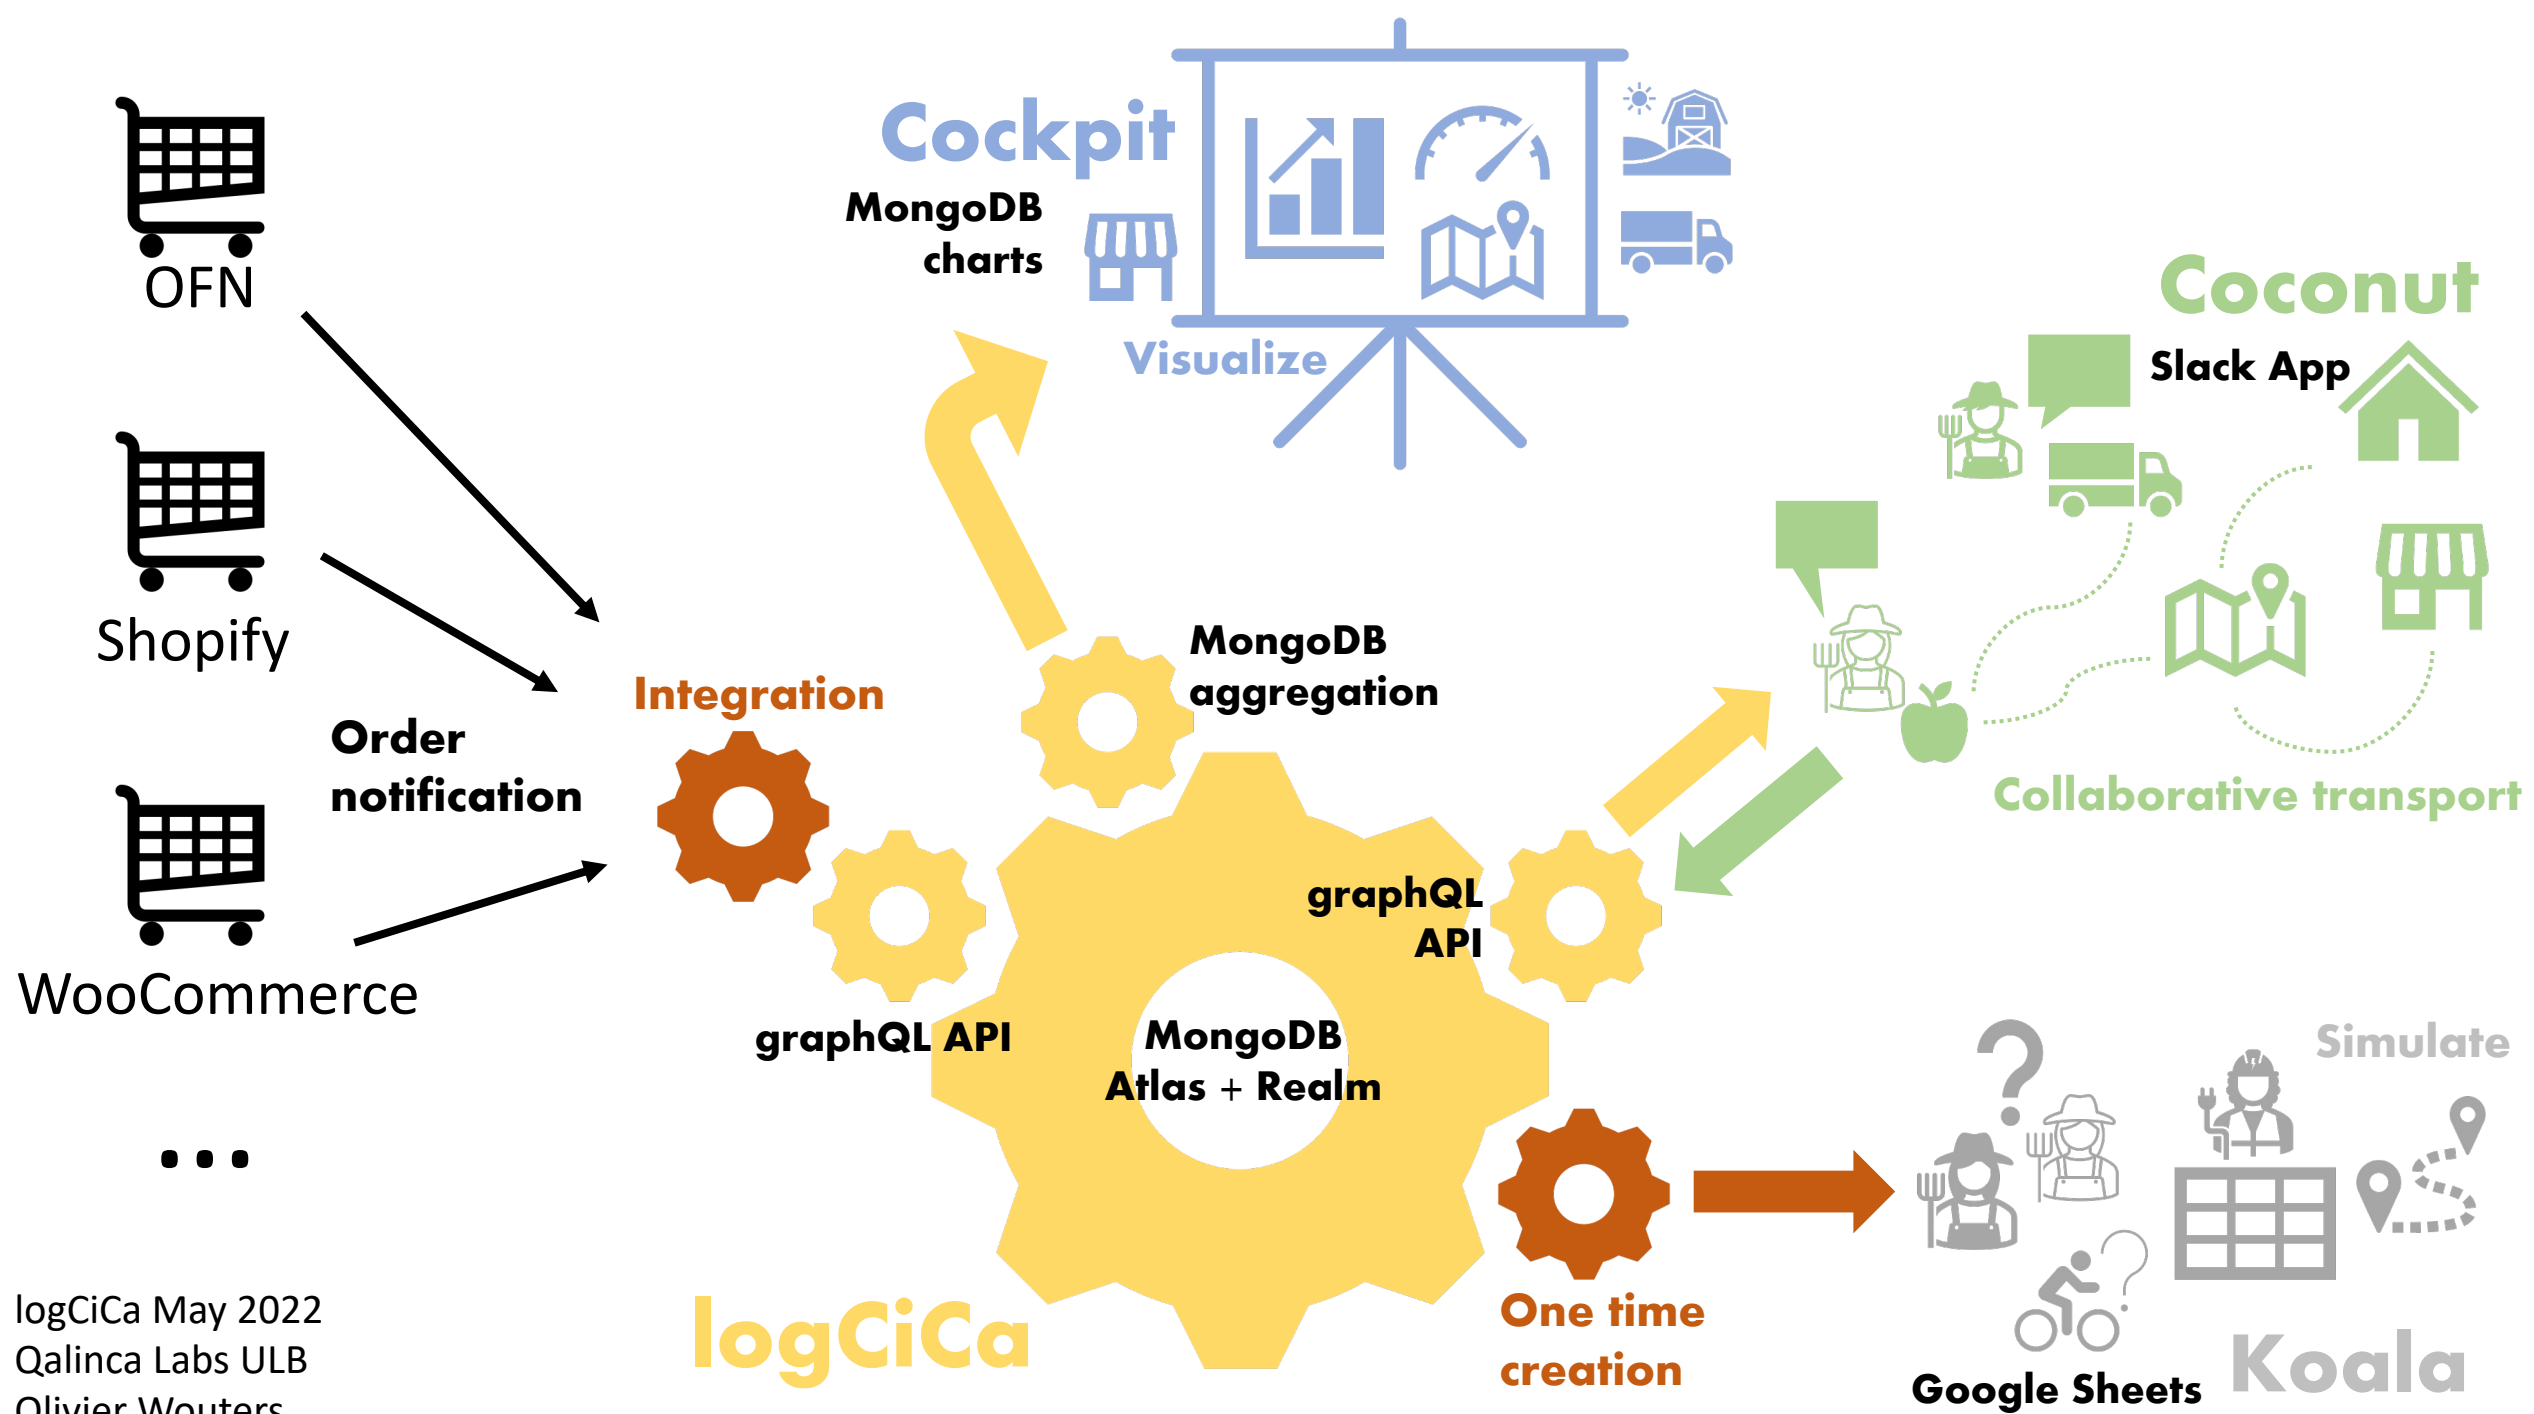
OFN

Shopify

WooCommerce

...

Order notification

Integration

Cockpit

MongoDB charts

Visualize

MongoDB aggregation

graphQL API

graphQL API

MongoDB Atlas + Realm

logCiCa

One time creation

Coconut

Slack App

Collaborative transport

Simulate

Google Sheets

Koala

logCiCa May 2022
Qalinca Labs ULB
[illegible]